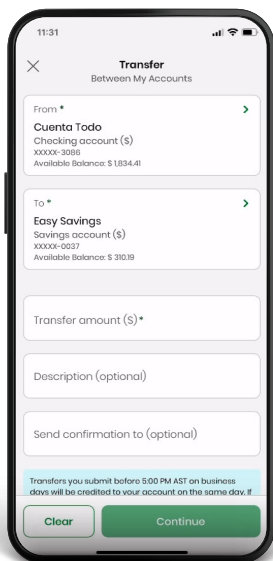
11:31

Transfer
Between My Accounts

From •
Cuenta Todo
Checking account ($)
XXXXX-3086
Available Balance: $ 1,834.41

To •
Easy Savings
Savings account ($)
XXXXX-0037
Available Balance: $ 310.19

Transfer amount ($) •

Description (optional)

Send confirmation to (optional)

Transfers you submit before 5:00 PM AST on business days will be credited to your account on the same day. If

Clear
Continue